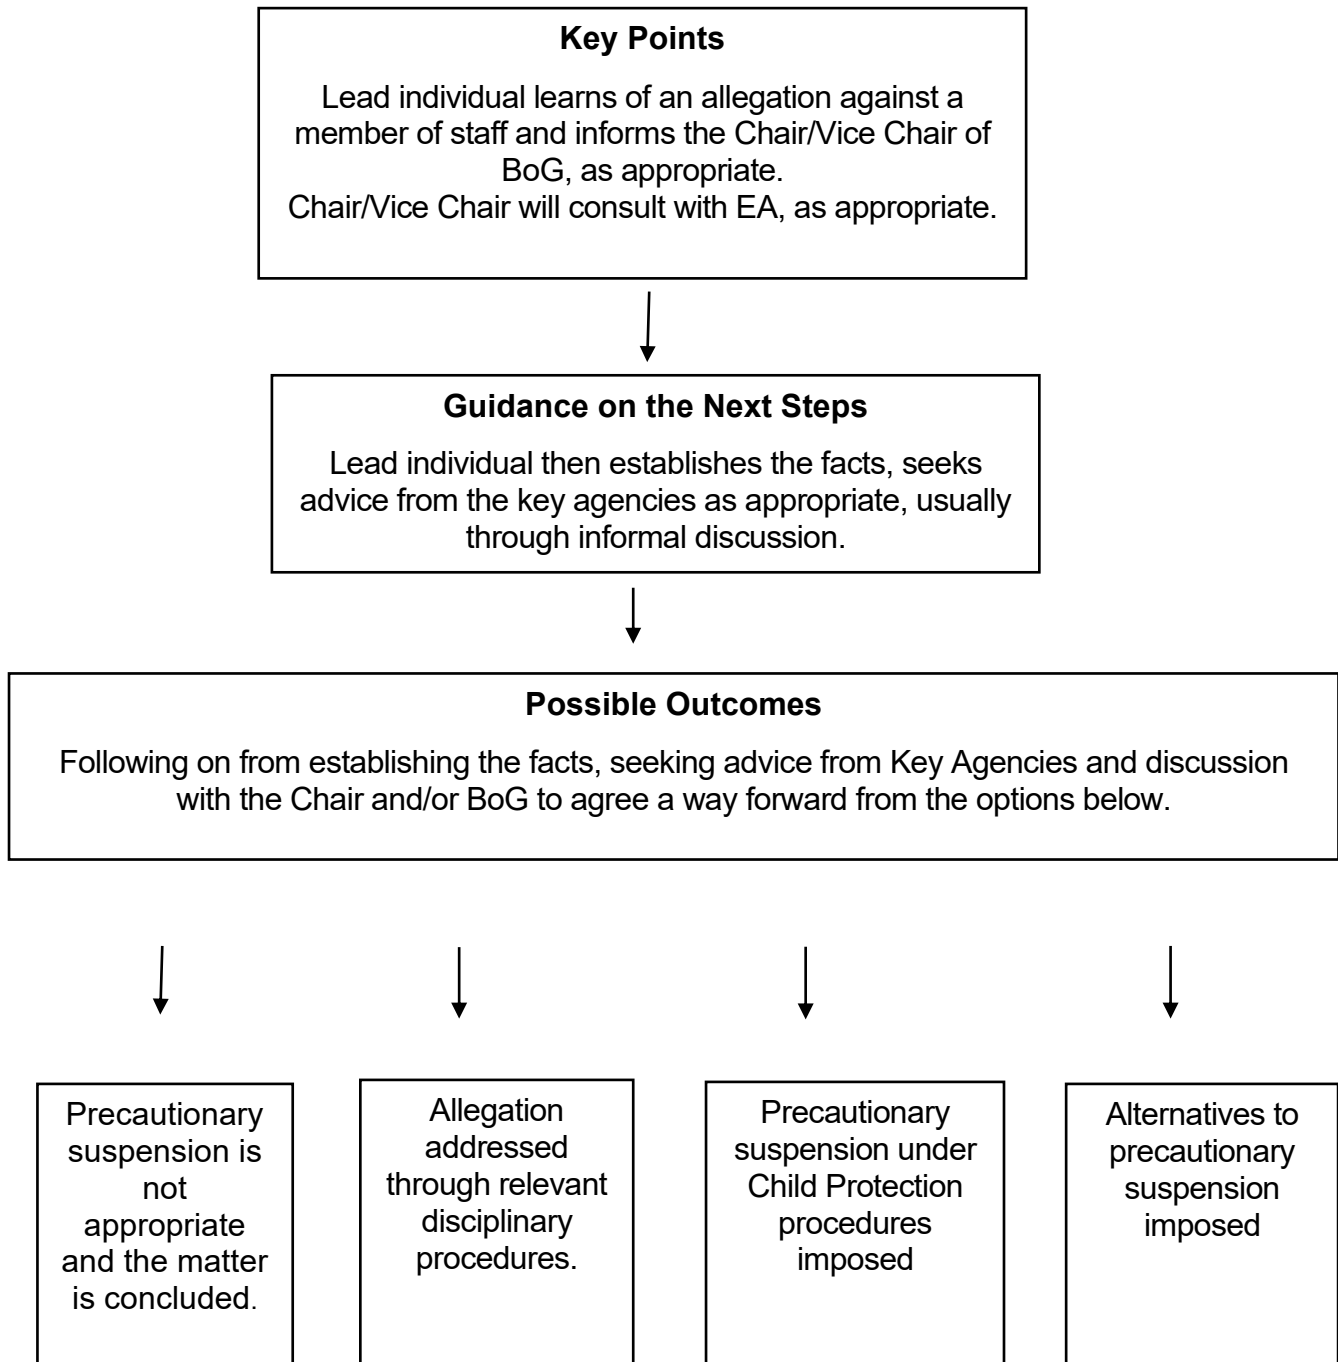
**Key Points**

Lead individual learns of an allegation against a member of staff and informs the Chair/Vice Chair of BoG, as appropriate.
Chair/Vice Chair will consult with EA, as appropriate.

**Guidance on the Next Steps**

Lead individual then establishes the facts, seeks advice from the key agencies as appropriate, usually through informal discussion.

**Possible Outcomes**

Following on from establishing the facts, seeking advice from Key Agencies and discussion with the Chair and/or BoG to agree a way forward from the options below.

Precautionary suspension is not appropriate and the matter is concluded.

Allegation addressed through relevant disciplinary procedures.

Precautionary suspension under Child Protection procedures imposed

Alternatives to precautionary suspension imposed